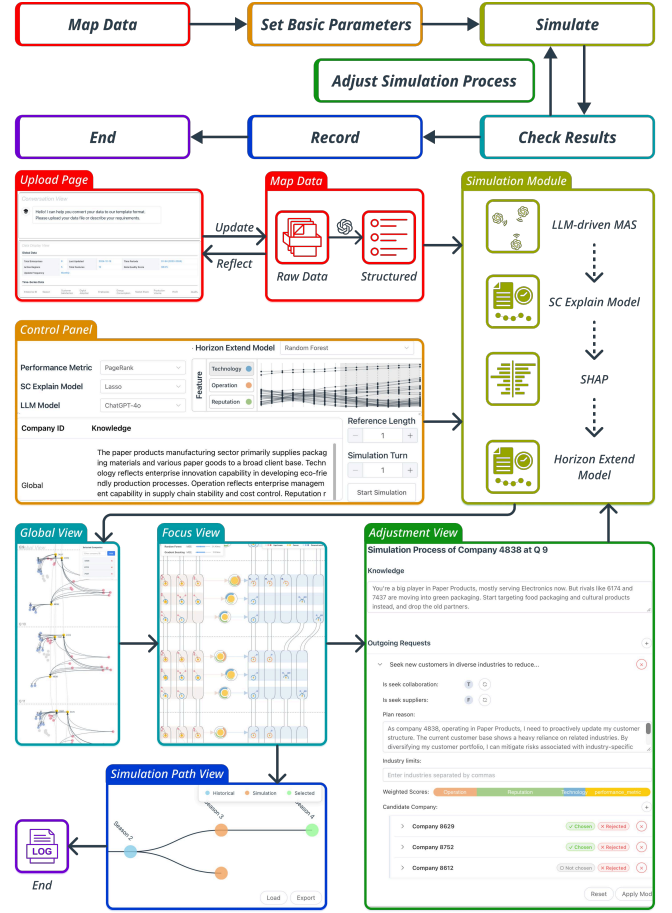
Map Data

Set Basic Parameters

Simulate

Adjust Simulation Process

End

Record

Check Results

Upload Page

Conversation View

Hello! I can help you convert your data to our template format. Please upload your data file or describe your requirements.

Update

Reflect

Map Data

Raw Data

Structured

Simulation Module

LLM-driven MAS

SC Explain Model

SHAP

Horizon Extend Model

Control Panel

Horizon Extend Model Random Forest

Performance Metric PageRank

SC Explain Model Lasso

LLM Model ChatGPT-4o

Feature

Technology

Operation

Reputation

Company ID Knowledge

Global

The paper products manufacturing sector primarily supplies packaging materials and various paper goods to a broad client base. Technology reflects enterprise innovation capability in developing eco-friendly production processes. Operation reflects enterprise management capability in supply chain stability and cost control. Reputation r

Reference Length

1

Simulation Turn

1

Start Simulation

Global View

Focus View

Adjustment View

Simulation Process of Company 4838 at Q 9

Knowledge

You're a big player in Paper Products, mostly serving Electronics now. But rivals like 6174 and 7437 are moving into green packaging. Start targeting food packaging and cultural products instead, and drop the old partners.

Outgoing Requests

Seek new customers in diverse industries to reduce...

Is seek collaboration: T

Is seek suppliers: T

Plan reason:

As company 4838, operating in Paper Products, I need to proactively update my customer structure. The current customer base shows a heavy reliance on related industries. By diversifying my customer portfolio, I can mitigate risks associated with industry-specific

Industry limits:

Enter industries separated by commas

Weighted Scores: Operation Reputation Technology performance_metric

Candidate Company:

Company 8629 ✓ Chosen ✕ Rejected

Company 8752 ✓ Chosen ✕ Rejected

Company 8612 ○ Not chosen ✕ Rejected

Reset Apply Mod

Simulation Path View

Historical Simulation Selected

Season 2

Season 3

Season 4

Load Export

LOG

End